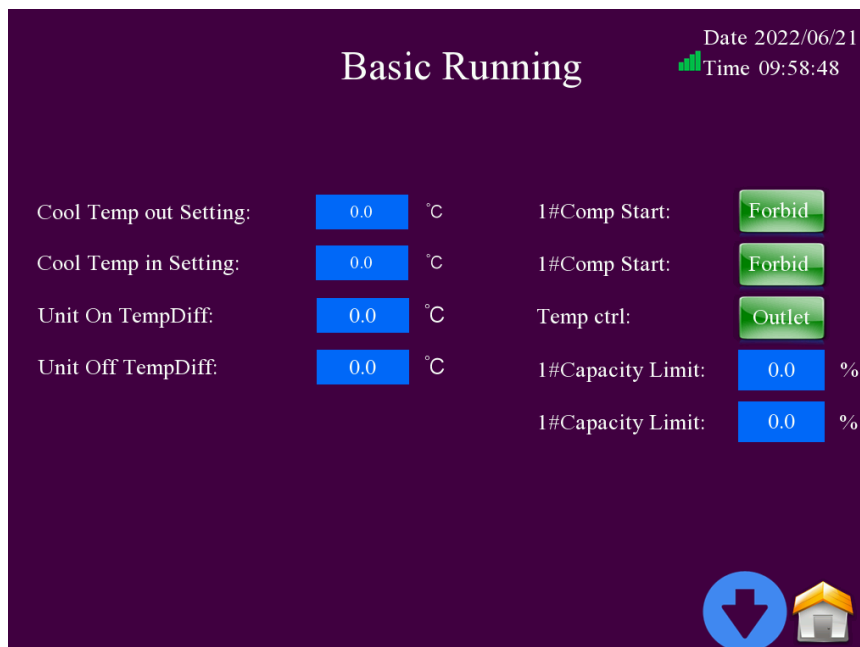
Basic Running

Date 2022/06/21
Time 09:58:48

Cool Temp out Setting: 0.0 ℃

Cool Temp in Setting: 0.0 ℃

Unit On TempDiff: 0.0 ℃

Unit Off TempDiff: 0.0 ℃

1#Comp Start: Forbid

1#Comp Start: Forbid

Temp ctrl: Outlet

1#Capacity Limit: 0.0 %

1#Capacity Limit: 0.0 %